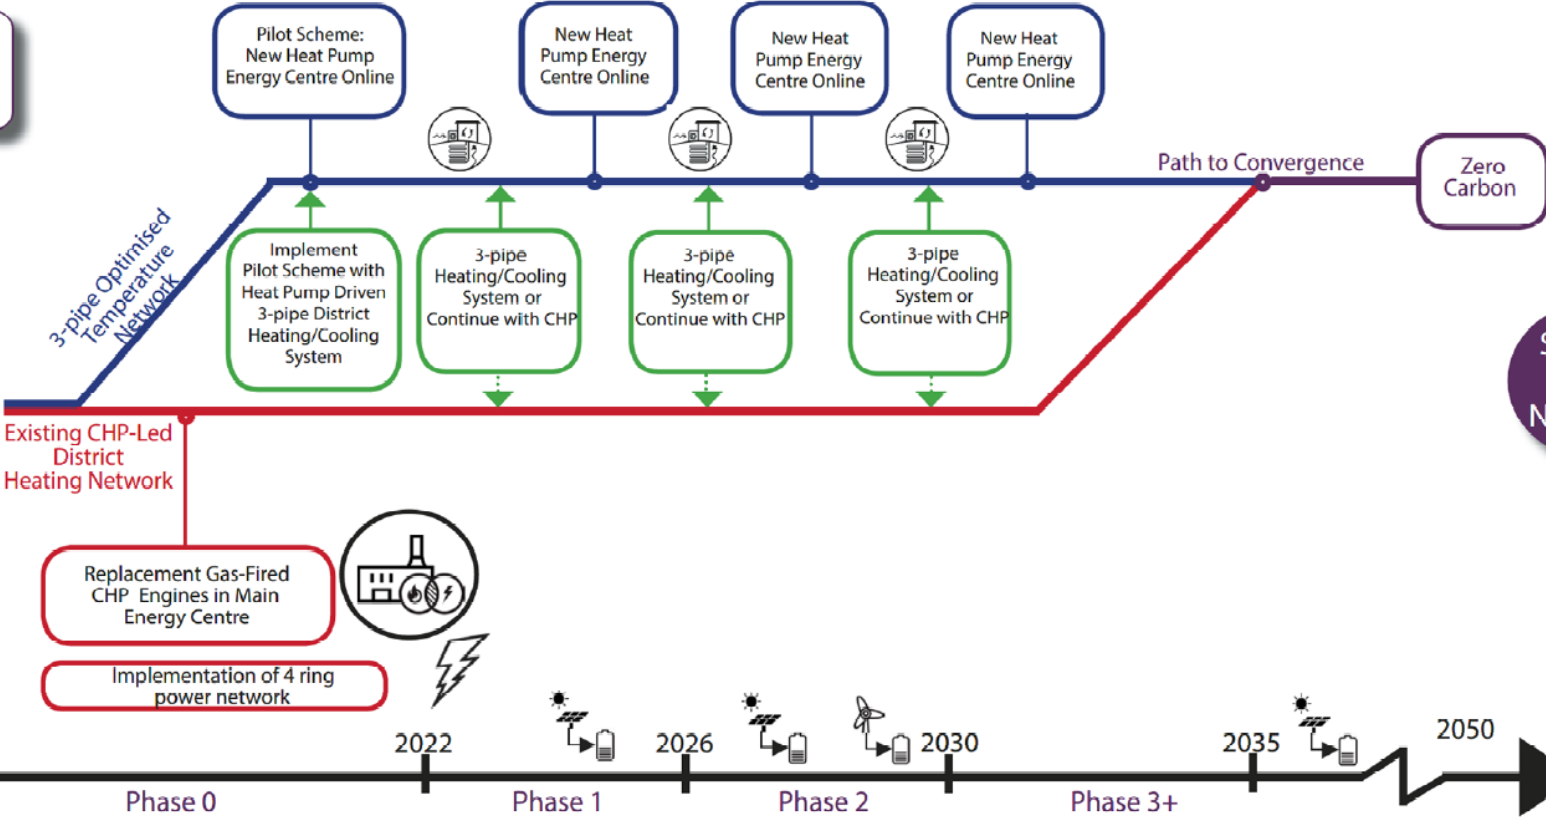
Pilot Scheme: New Heat Pump Energy Centre Online

New Heat Pump Energy Centre Online

New Heat Pump Energy Centre Online

New Heat Pump Energy Centre Online

Path to Convergence

Zero Carbon

3-pipe Optimised Temperature Network

Implement Pilot Scheme with Heat Pump Driven 3-pipe District Heating/Cooling System

3-pipe Heating/Cooling System or Continue with CHP

3-pipe Heating/Cooling System or Continue with CHP

3-pipe Heating/Cooling System or Continue with CHP

Existing CHP-Led District Heating Network

Replacement Gas-Fired CHP Engines in Main Energy Centre

Implementation of 4 ring power network

2022

2026

2030

2035

2050

Phase 0

Phase 1

Phase 2

Phase 3+